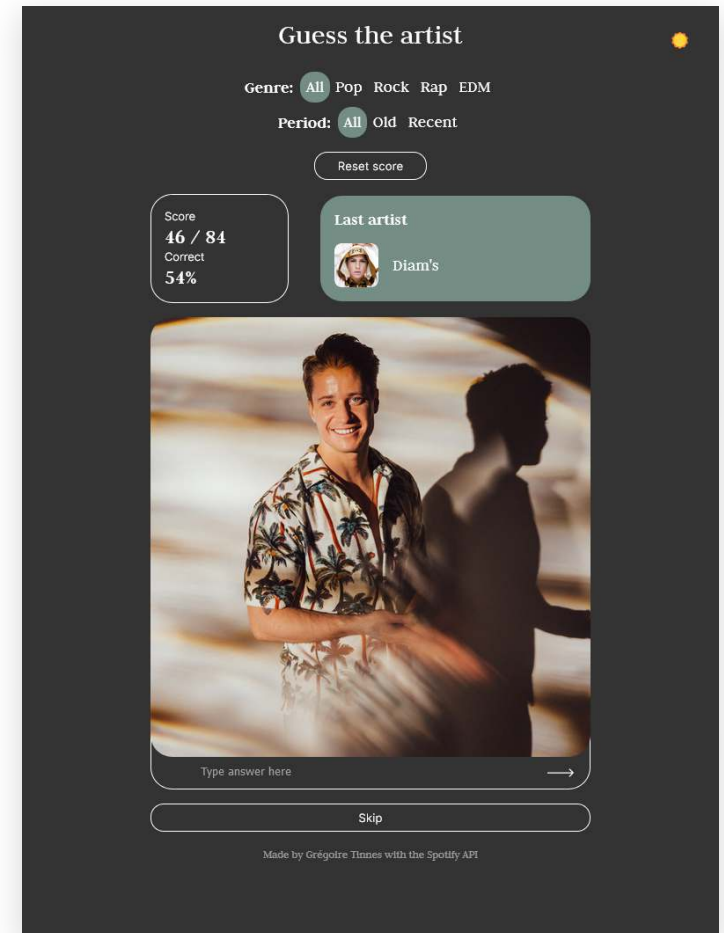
Guess the artist

Genre: All Pop Rock Rap EDM

Period: All Old Recent

Reset score

Score
46 / 84
Correct
54%

Last artist

Diam's

Type answer here

⟶

Skip

Made by Grégoire Tinnes with the Spotify API